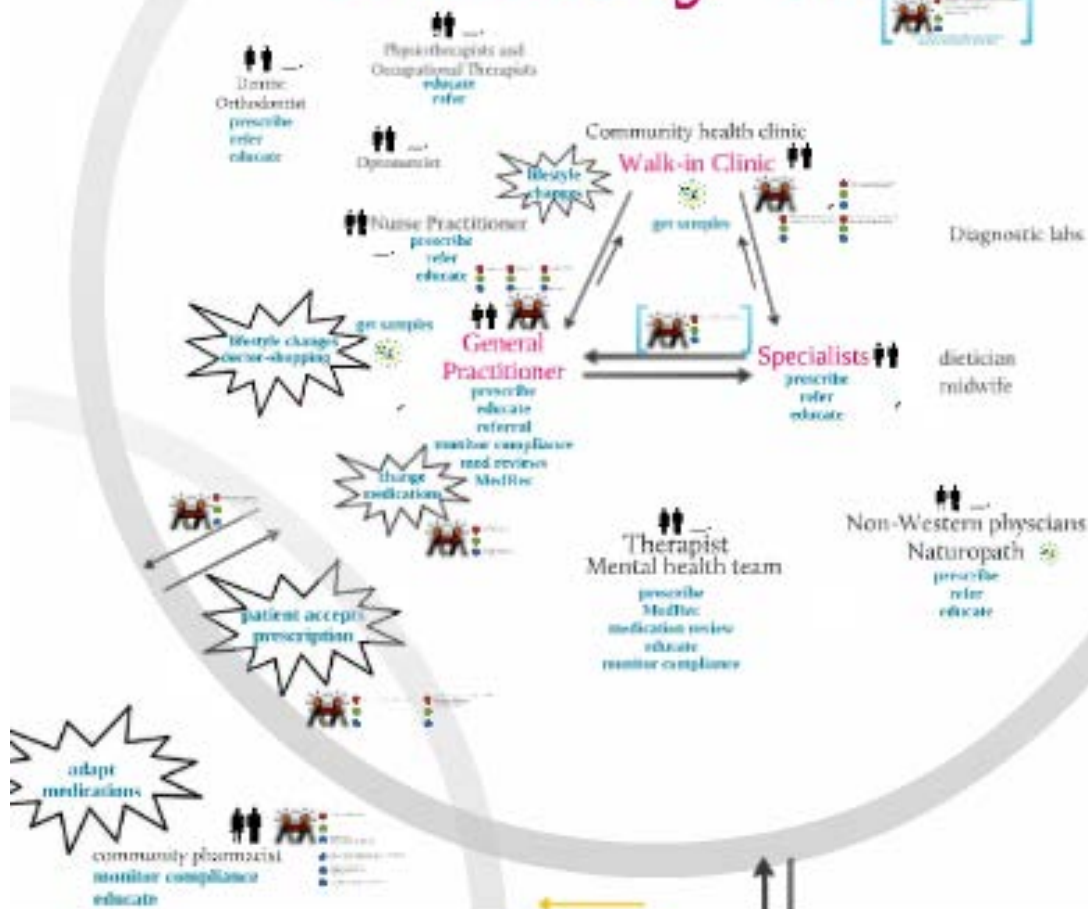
Physiotherapists and Occupational Therapists
educate
refer

Dentist
Orthodontist
prescribe
refer
educate

Optometrist

Community health clinic
Walk-in Clinic

lifestyle changes

get samples

Nurse Practitioner
prescribe
refer
educate

Diagnostic labs

lifestyle changes
doctor-shopping

get samples

General Practitioner
prescribe
educate
referral
monitor compliance
med reviews
MedRec

Specialists
prescribe
refer
educate

dietician
midwife

change medications

Therapist
Mental health team
prescribe
MedRec
medication review
educate
monitor compliance

Non-Western physcians
Naturopath
prescribe
refer
educate

patient accepts prescription

adapt medications

community pharmacist
monitor compliance
educate